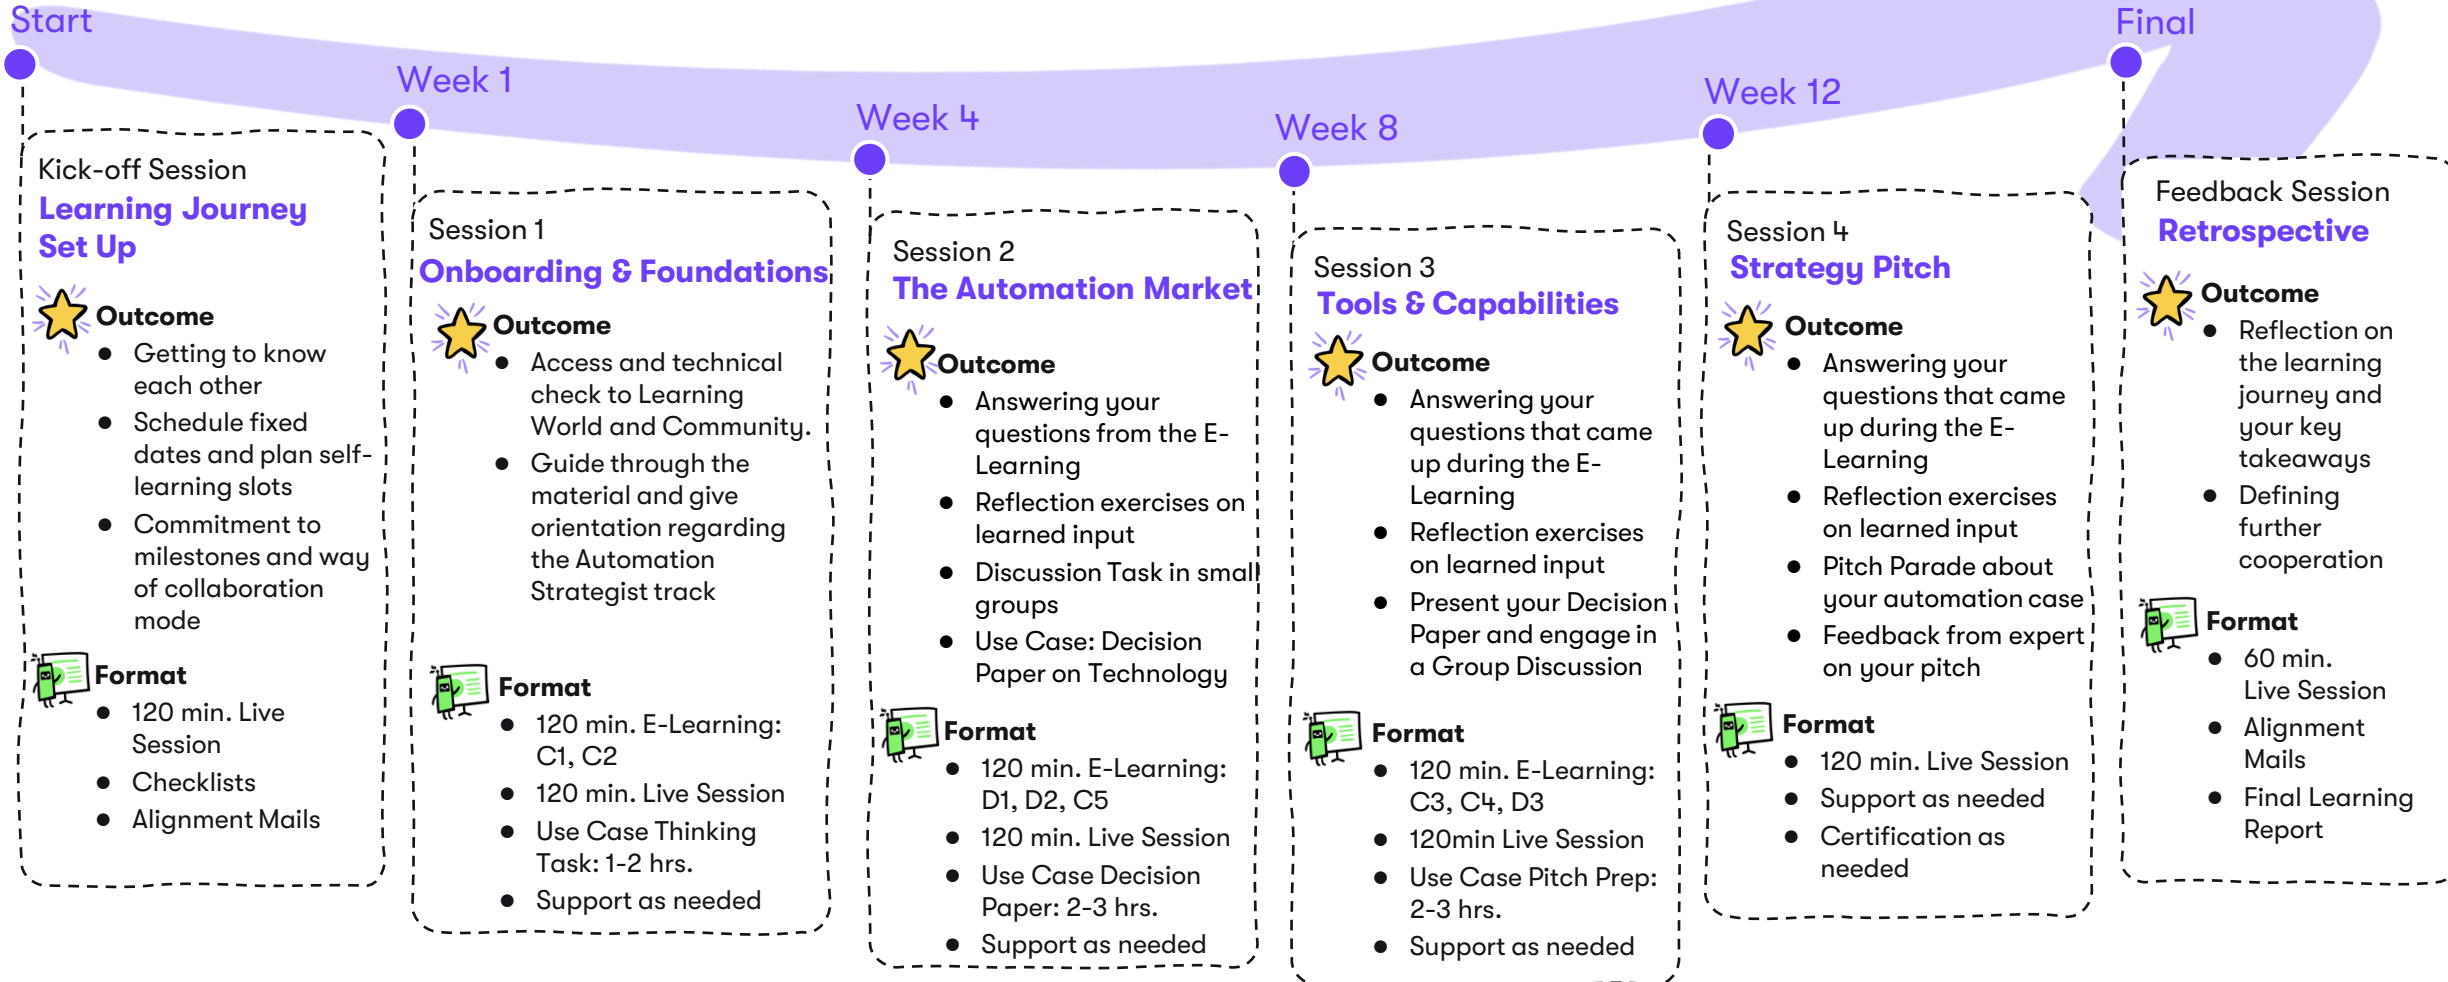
Start

Week 1

Week 4

Week 8

Week 12

Final

Kick-off Session
Learning Journey Set Up

Outcome
- Getting to know each other
- Schedule fixed dates and plan self-learning slots
- Commitment to milestones and way of collaboration mode

Format
- 120 min. Live Session
- Checklists
- Alignment Mails

Session 1
Onboarding & Foundations

Outcome
- Access and technical check to Learning World and Community.
- Guide through the material and give orientation regarding the Automation Strategist track

Format
- 120 min. E-Learning: C1, C2
- 120 min. Live Session
- Use Case Thinking Task: 1-2 hrs.
- Support as needed

Session 2
The Automation Market

Outcome
- Answering your questions from the E-Learning
- Reflection exercises on learned input
- Discussion Task in small groups
- Use Case: Decision Paper on Technology

Format
- 120 min. E-Learning: D1, D2, C5
- 120 min. Live Session
- Use Case Decision Paper: 2-3 hrs.
- Support as needed

Session 3
Tools & Capabilities

Outcome
- Answering your questions that came up during the E-Learning
- Reflection exercises on learned input
- Present your Decision Paper and engage in a Group Discussion

Format
- 120 min. E-Learning: C3, C4, D3
- 120min Live Session
- Use Case Pitch Prep: 2-3 hrs.
- Support as needed

Session 4
Strategy Pitch

Outcome
- Answering your questions that came up during the E-Learning
- Reflection exercises on learned input
- Pitch Parade about your automation case
- Feedback from expert on your pitch

Format
- 120 min. Live Session
- Support as needed
- Certification as needed

Feedback Session
Retrospective

Outcome
- Reflection on the learning journey and your key takeaways
- Defining further cooperation

Format
- 60 min. Live Session
- Alignment Mails
- Final Learning Report